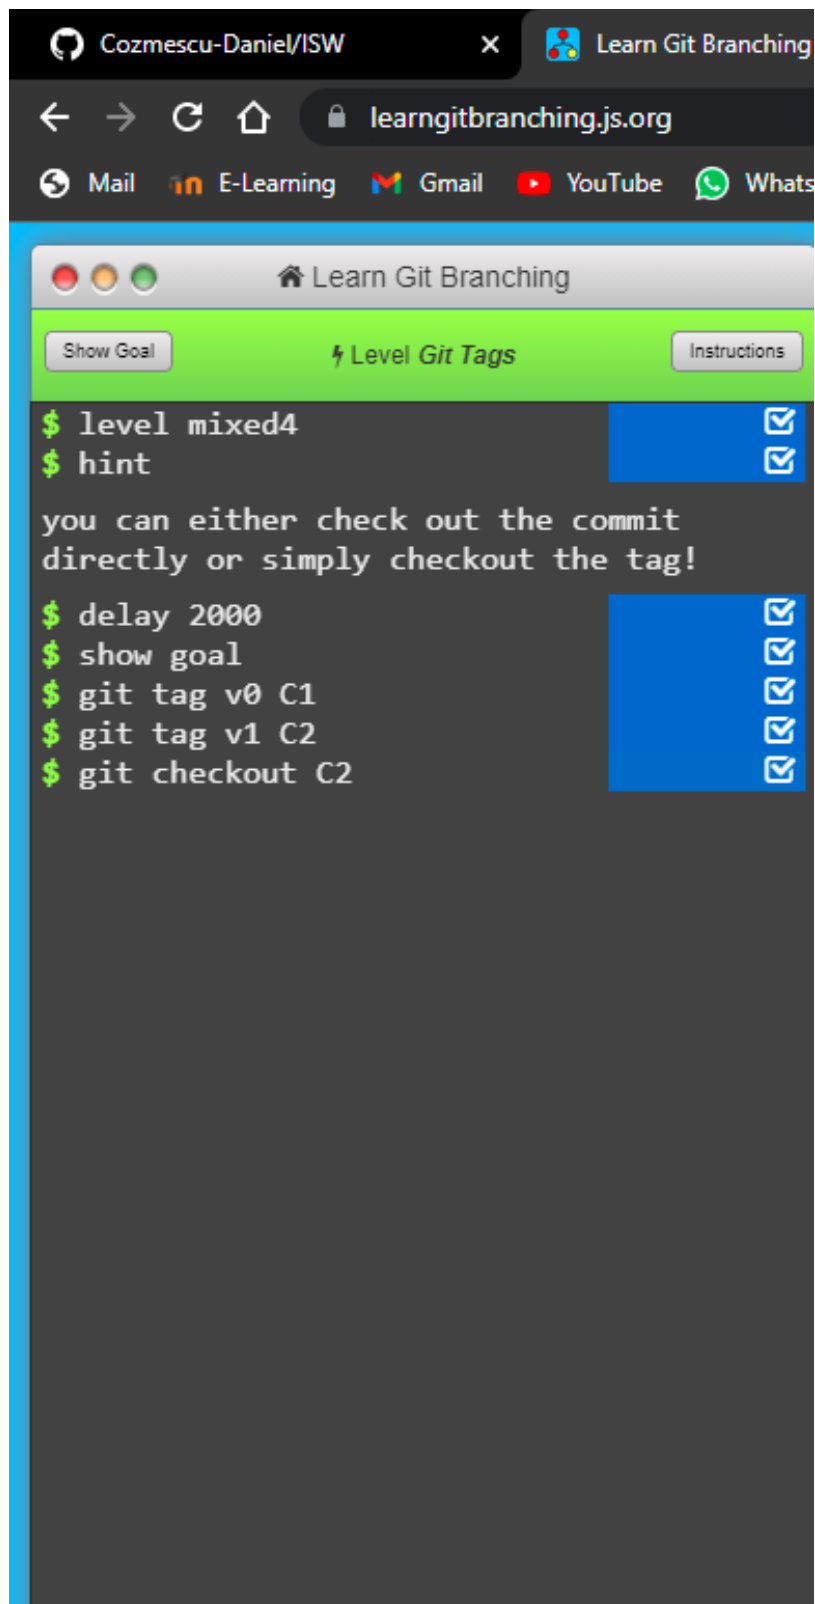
Cozmescu-Daniel/ISW ×
Learn Git Branching

learngitbranching.js.org

Mail E-Learning Gmail YouTube Whats

Learn Git Branching

Show Goal
Level Git Tags
Instructions

$ level mixed4
$ hint

you can either check out the commit directly or simply checkout the tag!

$ delay 2000
$ show goal
$ git tag v0 C1
$ git tag v1 C2
$ git checkout C2